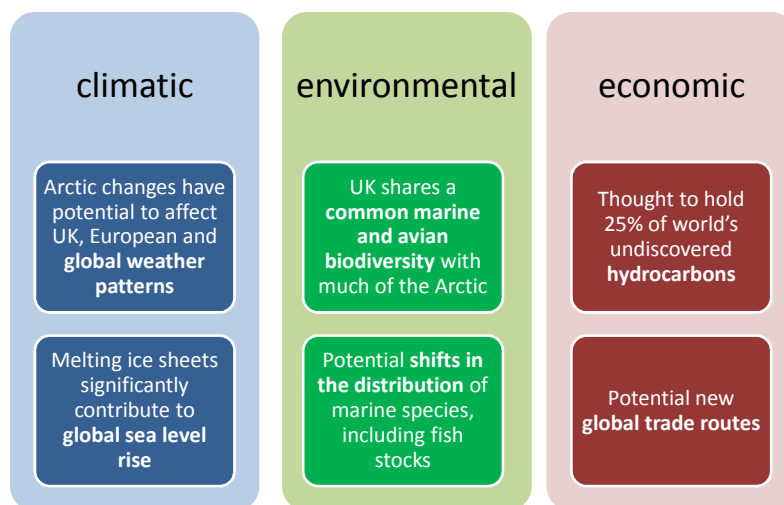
climatic

Arctic changes have potential to affect UK, European and global weather patterns

Melting ice sheets significantly contribute to global sea level rise

environmental

UK shares a common marine and avian biodiversity with much of the Arctic

Potential shifts in the distribution of marine species, including fish stocks

economic

Thought to hold 25% of world's undiscovered hydrocarbons

Potential new global trade routes